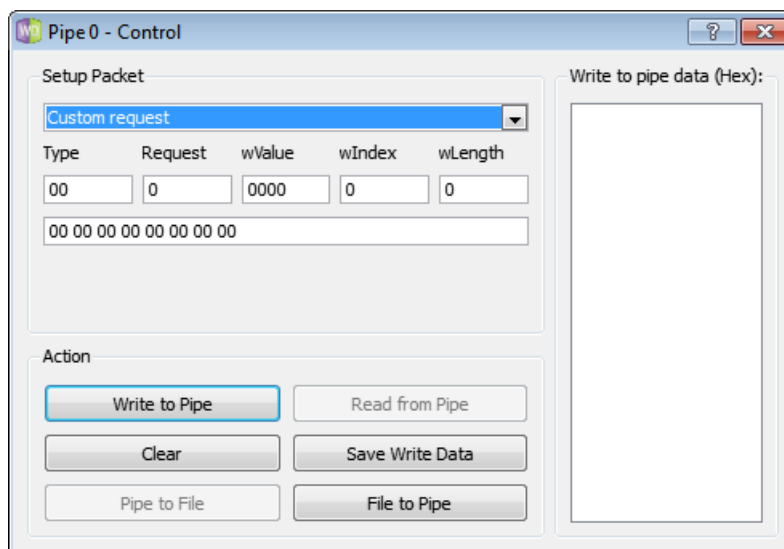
Pipe 0 - Control

?

Setup Packet

Custom request

Type Request wValue wIndex wLength

00 0 0000 0 0

00 00 00 00 00 00 00 00

Action

Write to Pipe

Read from Pipe

Clear

Save Write Data

Pipe to File

File to Pipe

Write to pipe data (Hex):